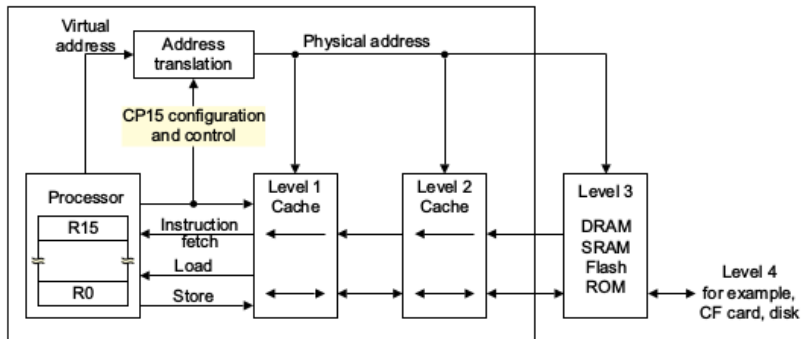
Virtual address

Address translation

Physical address

CP15 configuration and control

Processor

R15

R0

Instruction fetch

Load

Store

Level 1 Cache

Level 2 Cache

Level 3

DRAM
SRAM
Flash
ROM

Level 4 for example, CF card, disk